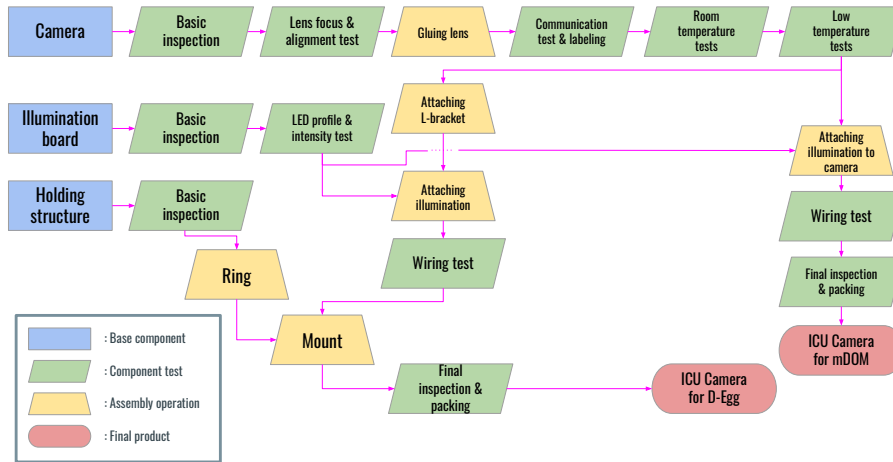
Camera

Basic inspection

Lens focus & alignment test

Gluing lens

Communication test & labeling

Room temperature tests

Low temperature tests

Illumination board

Basic inspection

LED profile & intensity test

Attaching L-bracket

Attaching illumination to camera

Holding structure

Basic inspection

Attaching illumination

Wiring test

Ring

Wiring test

Final inspection & packing

Mount

ICU Camera for mDOM

Final inspection & packing

ICU Camera for D-Egg

: Base component

: Component test

: Assembly operation

: Final product